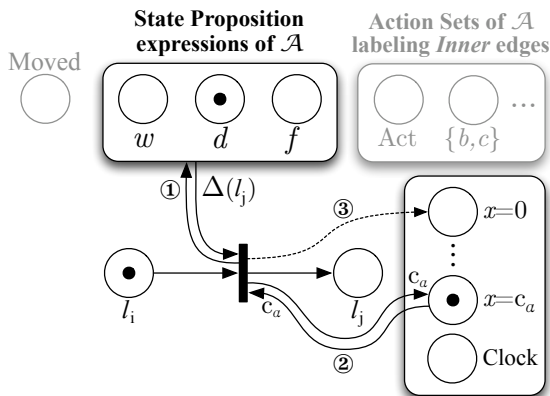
State Proposition expressions of $\mathcal{A}$

Action Sets of $\mathcal{A}$ labeling *Inner* edges

Moved

$w$ $d$ $f$

Act $\{b,c\}$ ...

①

$\Delta(l_j)$

③

$x$=0

⋮

$c_a$

$x$=$c_a$

$l_i$

$c_a$

$l_j$

②

Clock